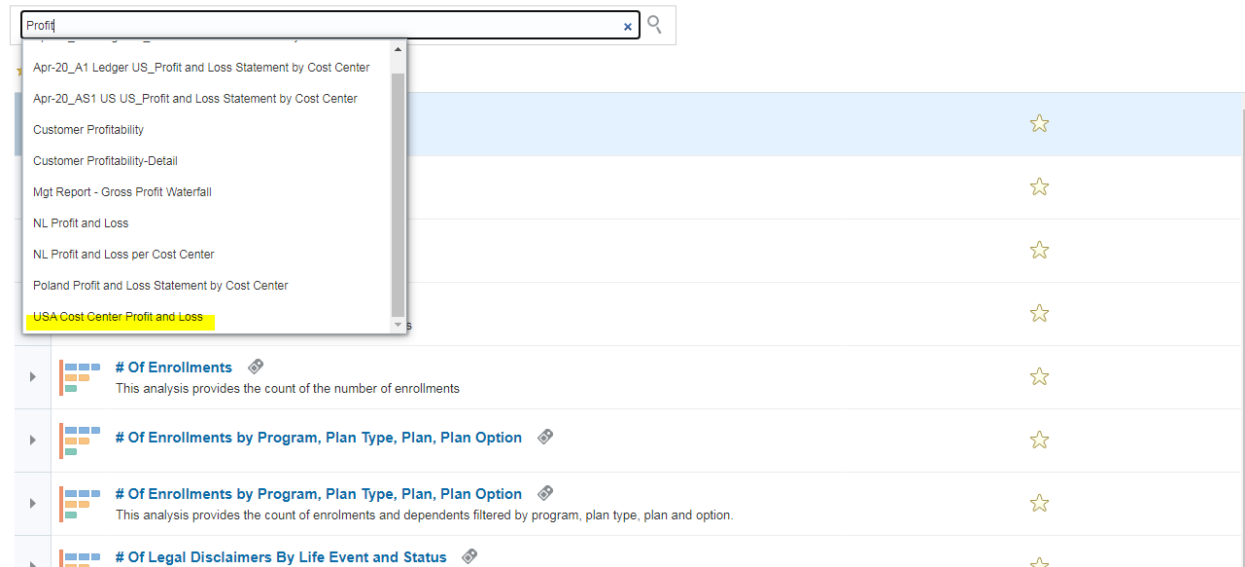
Profit ×

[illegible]

Apr-20_A1 Ledger US_Profit and Loss Statement by Cost Center

Apr-20_AS1 US US_Profit and Loss Statement by Cost Center

Customer Profitability

Customer Profitability-Detail

Mgt Report - Gross Profit Waterfall

NL Profit and Loss

NL Profit and Loss per Cost Center

Poland Profit and Loss Statement by Cost Center

USA Cost Center Profit and Loss

s

# Of Enrollments
This analysis provides the count of the number of enrollments

# Of Enrollments by Program, Plan Type, Plan, Plan Option

# Of Enrollments by Program, Plan Type, Plan, Plan Option
This analysis provides the count of enrolments and dependents filtered by program, plan type, plan and option.

# Of Legal Disclaimers By Life Event and Status